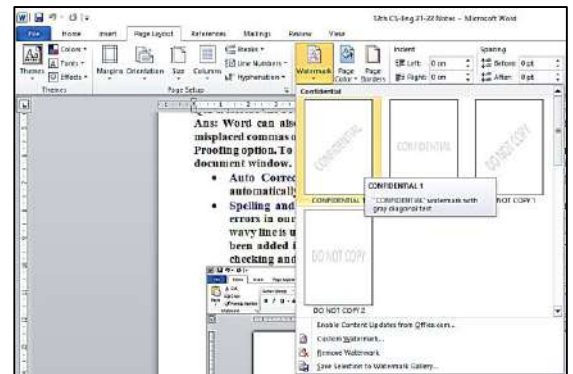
5th CS-Eng 21-22 Notes - Microsoft Word

File Home Insert Page Layout References Mailings Review View

Themes Colors Fonts Effects Margins Orientation Size Columns Breaks Line Numbers Hyphenation Watermark Page Color Page Borders

Themes Page Setup

Indent Left: 0 cm Right: 0 cm Spacing Before: 0 pt After: 0 pt

Confidential

CONFIDENTIAL CONFIDENTIAL DO NOT COPY

CONFIDENTIAL 1
"CONFIDENTIAL" watermark with gray diagonal text

CONFIDENTIAL 1 DO NOT COPY 1

DO NOT COPY

DO NOT COPY 2

Ans: Word can also misplaced commas o Proofing option. To document window.

• Auto Correct automatically

• Spelling and errors in our wavy line is u been added i checking and

Enable Content Updates from Office.com...
Custom Watermark...
Remove Watermark
Save Selection to Watermark Gallery...